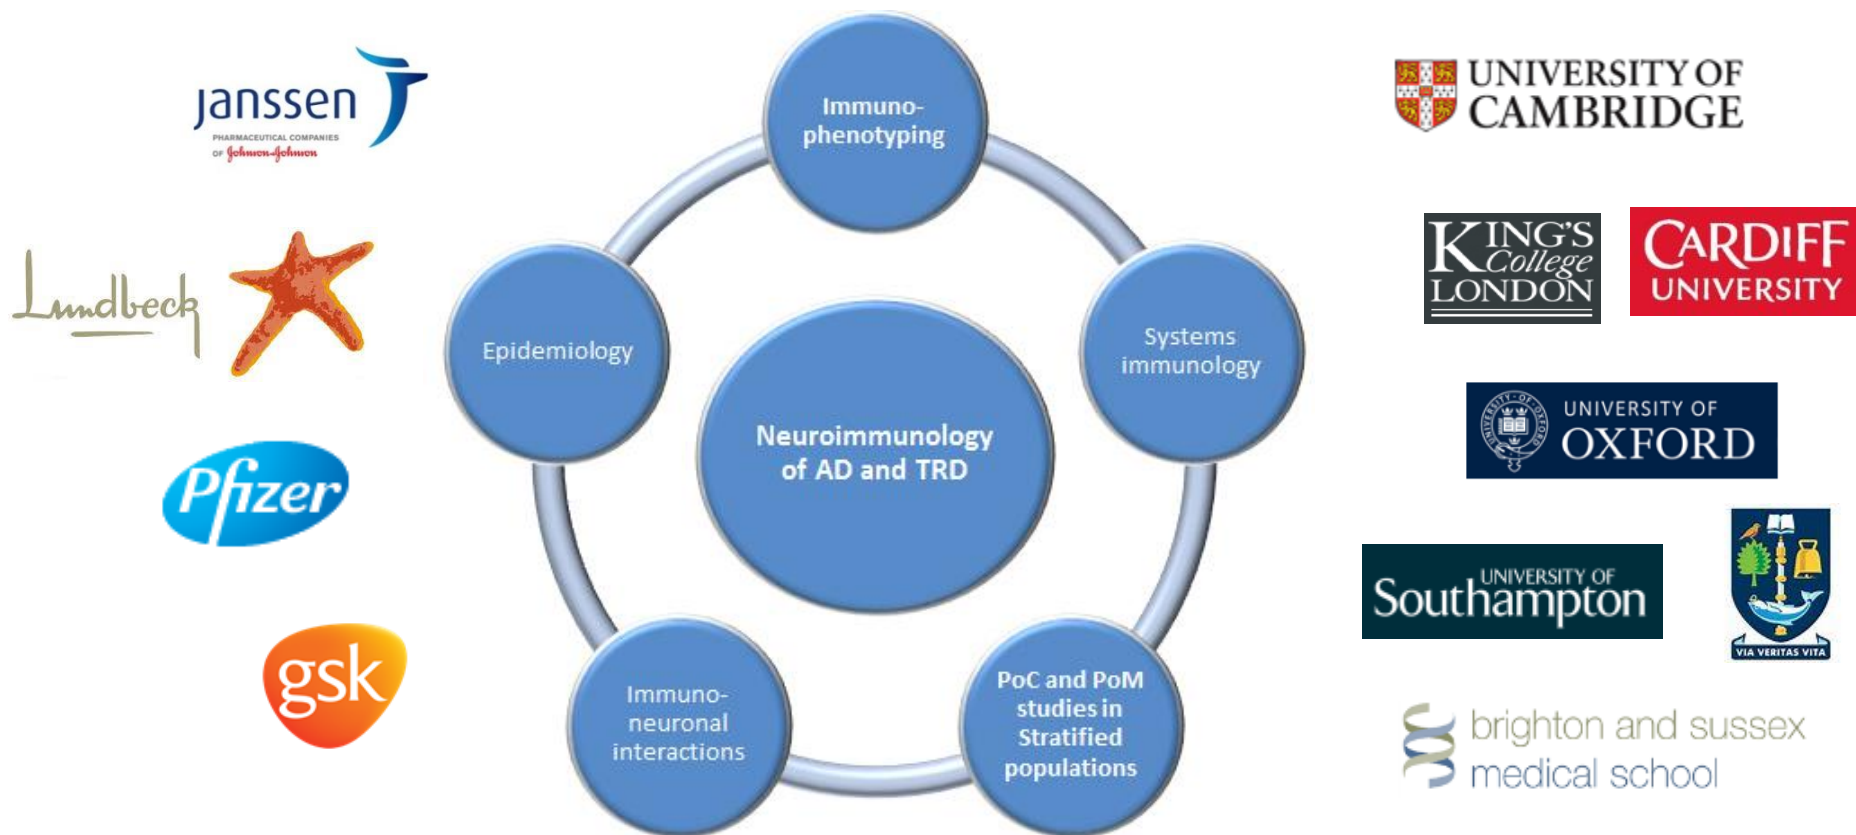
janssen
PHARMACEUTICAL COMPANIES
OF Johnson-Johnson

Lundbeck

Pfizer

gsk

Immuno-phenotyping

Epidemiology

Systems immunology

Neuroimmunology of AD and TRD

Immuno-neuronal interactions

PoC and PoM studies in Stratified populations

UNIVERSITY OF CAMBRIDGE

KING'S College LONDON

CARDIFF UNIVERSITY

UNIVERSITY OF OXFORD

UNIVERSITY OF Southampton

VIA VERITAS VITA

brighton and sussex medical school